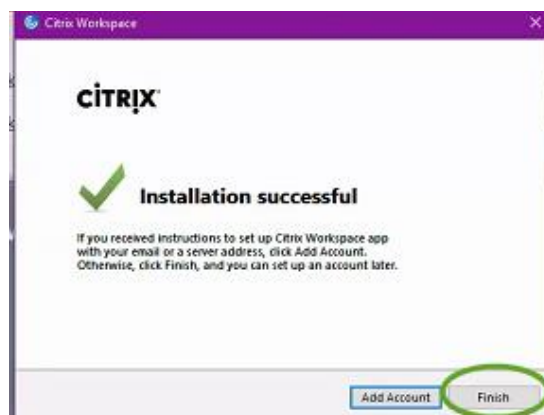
Citrix Workspace

CiTRIX

Installation successful

If you received instructions to set up Citrix Workspace app with your email or a server address, click Add Account. Otherwise, click Finish, and you can set up an account later.

Add Account

Finish